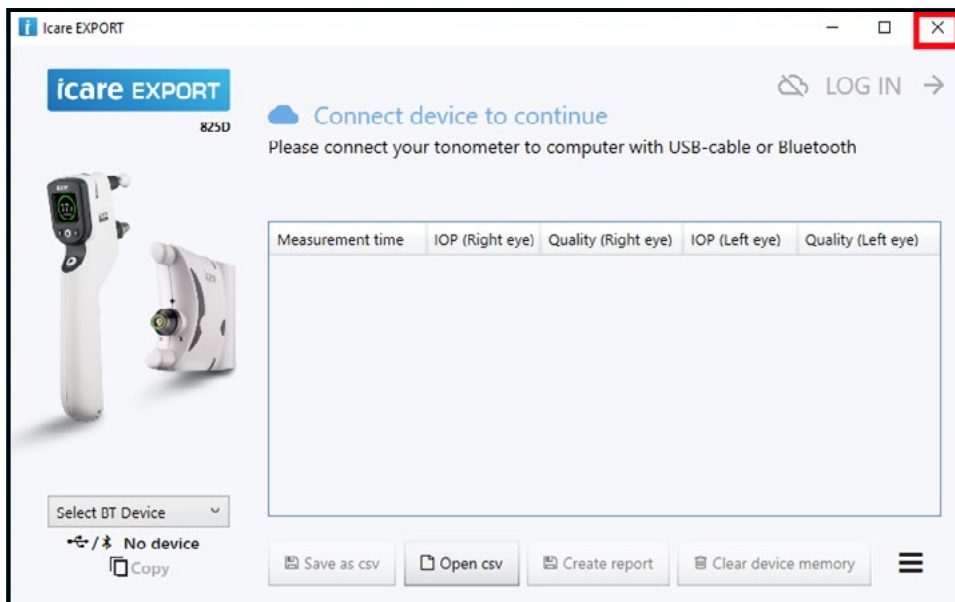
Icare EXPORT

icare EXPORT
825D

LOG IN

Connect device to continue
Please connect your tonometer to computer with USB-cable or Bluetooth

| Measurement time | IOP (Right eye) | Quality (Right eye) | IOP (Left eye) | Quality (Left eye) |
|---|---|---|---|---|

Select BT Device
No device
Copy

Save as csv
Open csv
Create report
Clear device memory